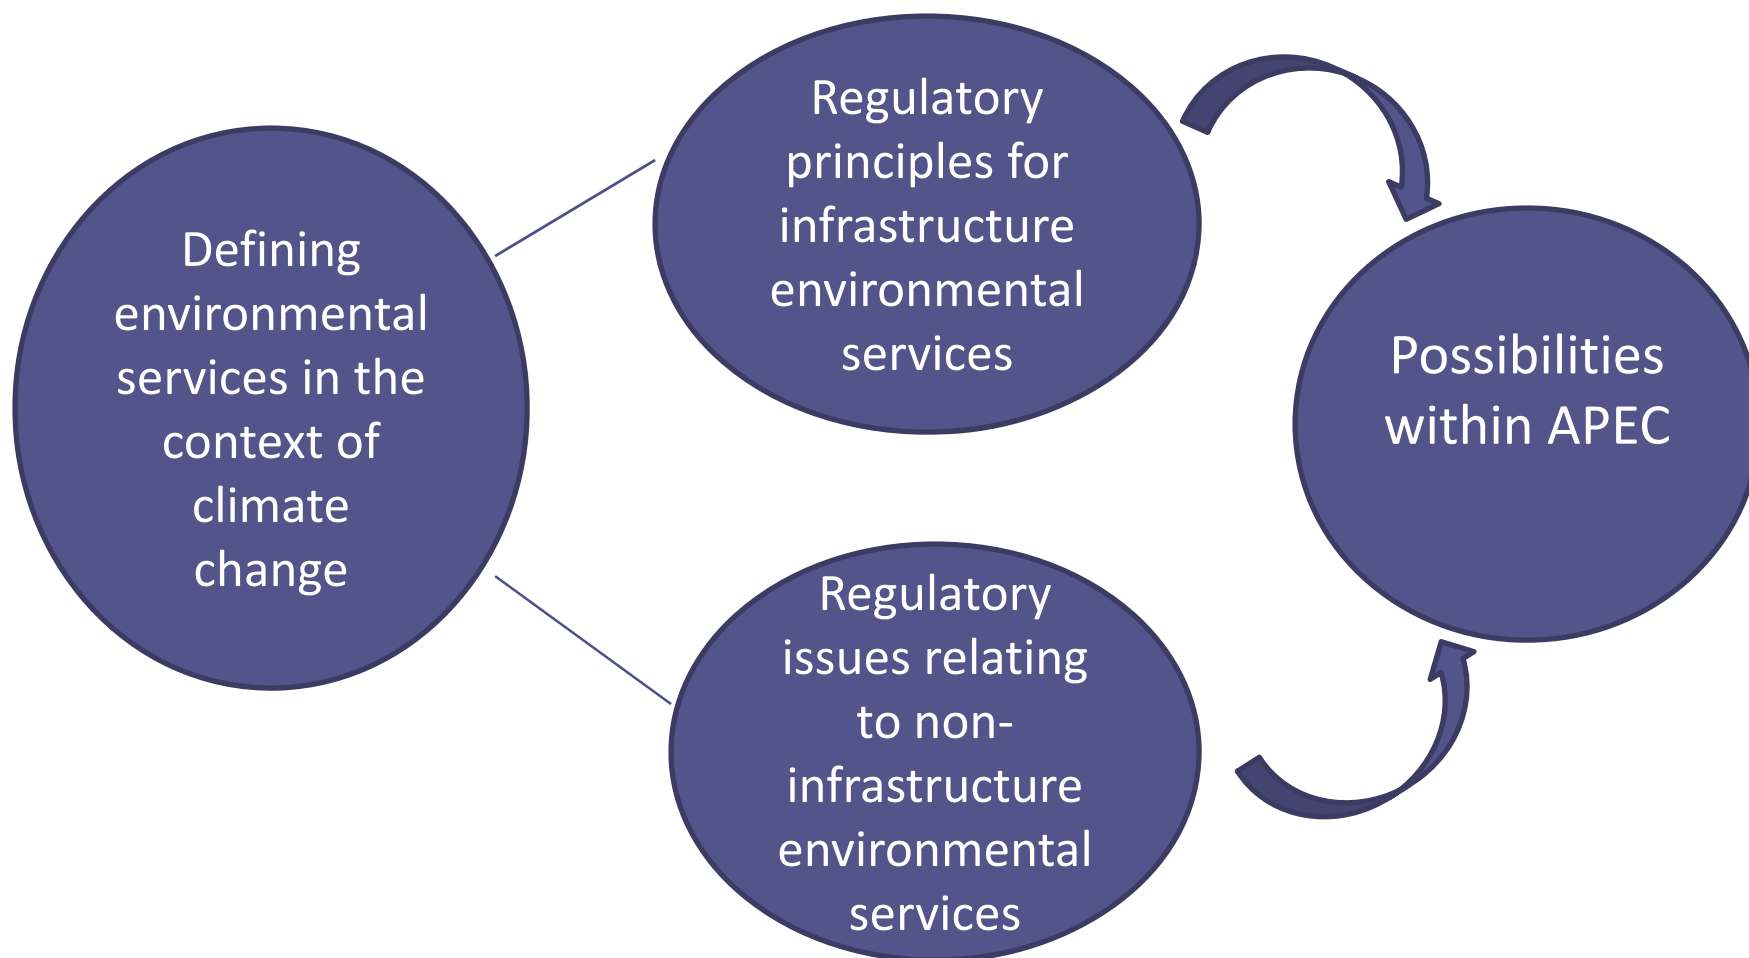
Defining environmental services in the context of climate change

Regulatory principles for infrastructure environmental services

Regulatory issues relating to non-infrastructure environmental services

Possibilities within APEC